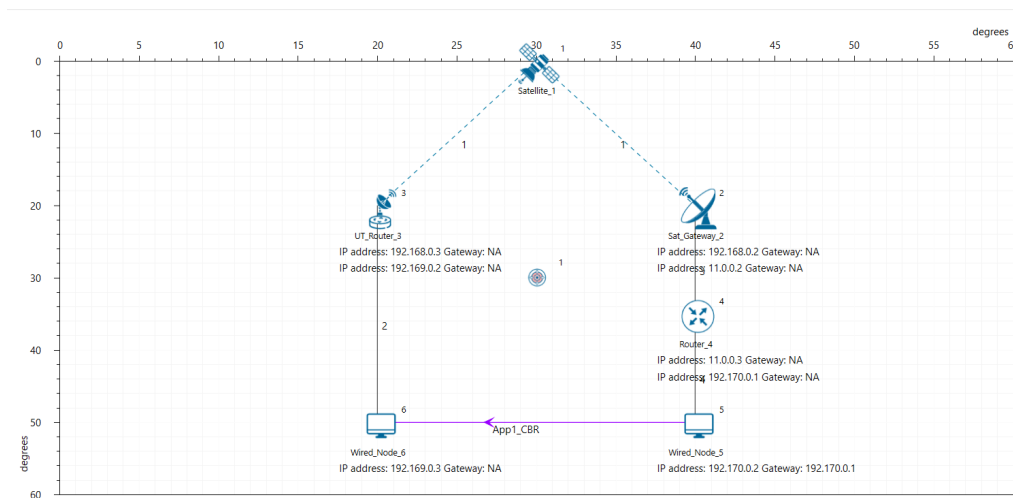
degrees
0 5 10 15 20 25 30 35 40 45 50 55 6

0
10
20
30
40
50
60
degrees

1
Satellite_1
1
1
3
UT_Router_3
IP address: 192.168.0.3 Gateway: NA
IP address: 192.169.0.2 Gateway: NA
2
Sat_Gateway_2
IP address: 192.168.0.2 Gateway: NA
IP address: 11.0.0.2 Gateway: NA
1
4
Router_4
IP address: 11.0.0.3 Gateway: NA
IP address: 192.170.0.1 Gateway: NA
2
6
Wired_Node_6
IP address: 192.169.0.3 Gateway: NA
App1_CBR
5
Wired_Node_5
IP address: 192.170.0.2 Gateway: 192.170.0.1